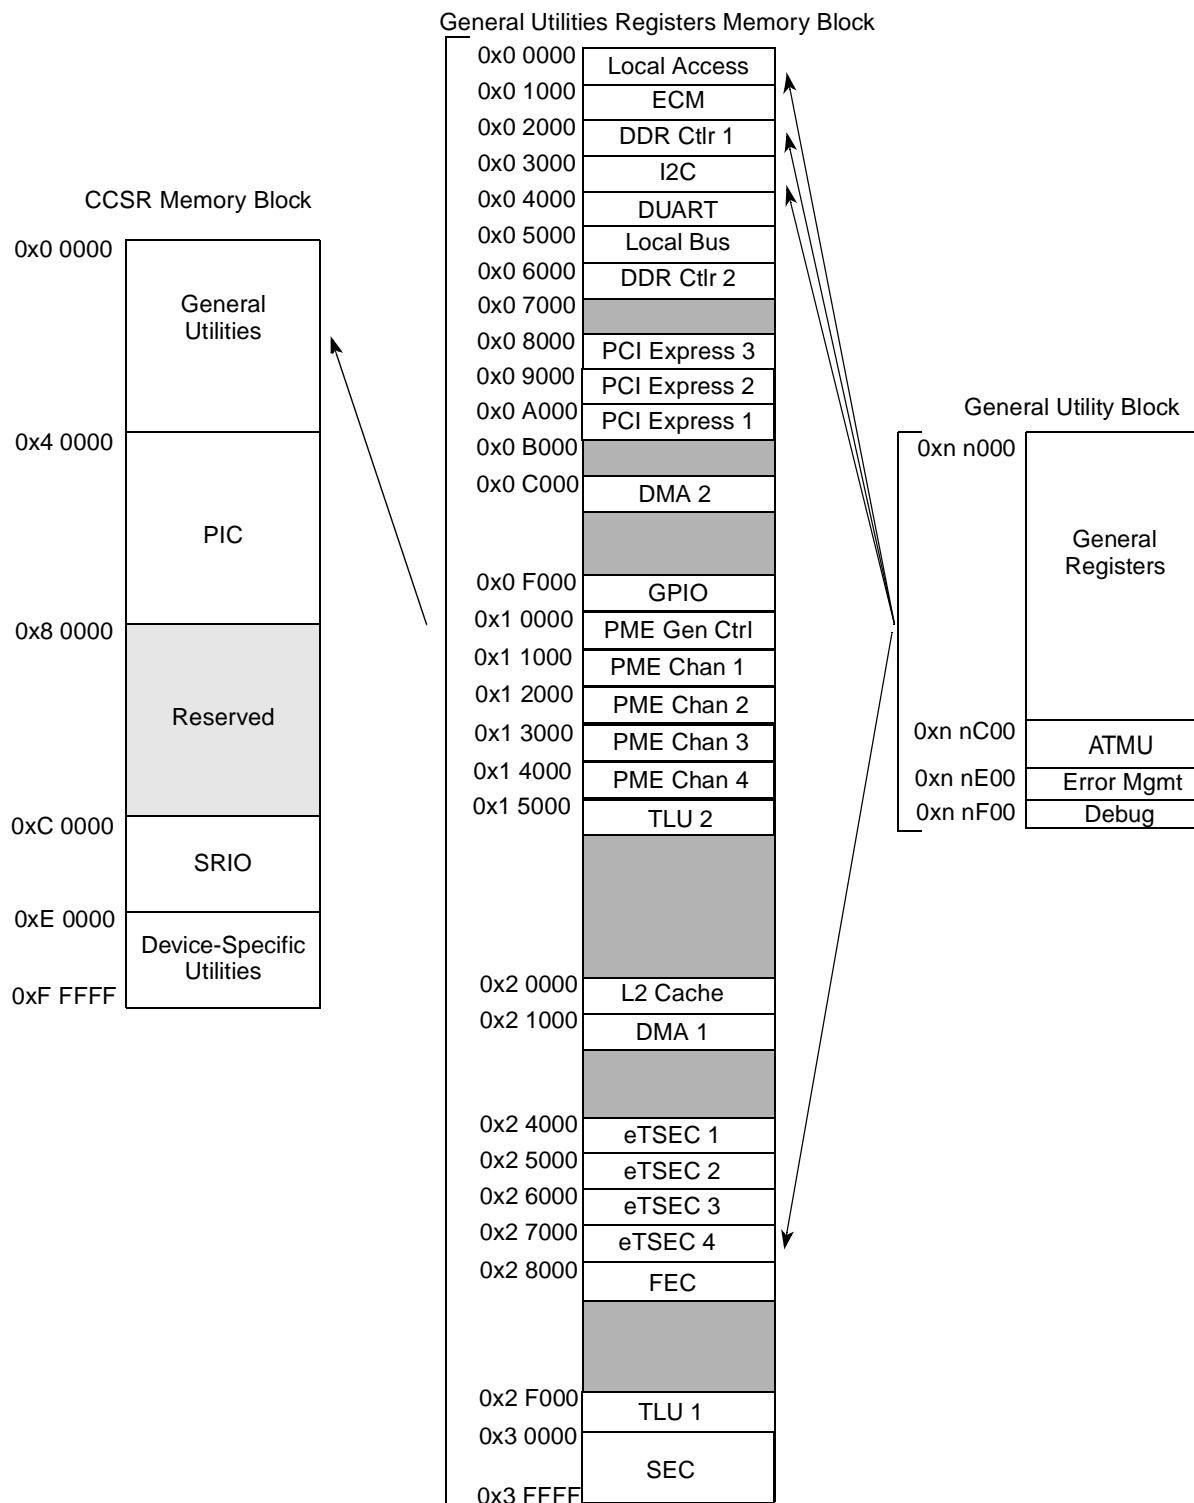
General Utilities Registers Memory Block

0x0 0000 Local Access
0x0 1000 ECM
0x0 2000 DDR Ctlr 1
0x0 3000 I2C
0x0 4000 DUART
0x0 5000 Local Bus
0x0 6000 DDR Ctlr 2
0x0 7000
0x0 8000 PCI Express 3
0x0 9000 PCI Express 2
0x0 A000 PCI Express 1
0x0 B000
0x0 C000 DMA 2
0x0 F000 GPIO
0x1 0000 PME Gen Ctrl
0x1 1000 PME Chan 1
0x1 2000 PME Chan 2
0x1 3000 PME Chan 3
0x1 4000 PME Chan 4
0x1 5000 TLU 2
0x2 0000 L2 Cache
0x2 1000 DMA 1
0x2 4000 eTSEC 1
0x2 5000 eTSEC 2
0x2 6000 eTSEC 3
0x2 7000 eTSEC 4
0x2 8000 FEC
0x2 F000 TLU 1
0x3 0000 SEC
0x3 FFFF

CCSR Memory Block

0x0 0000 General Utilities
0x4 0000 PIC
0x8 0000 Reserved
0xC 0000 SRIO
0xE 0000 Device-Specific Utilities
0xF FFFF

General Utility Block

0xn n000 General Registers
0xn nC00 ATMU
0xn nE00 Error Mgmt
0xn nF00 Debug